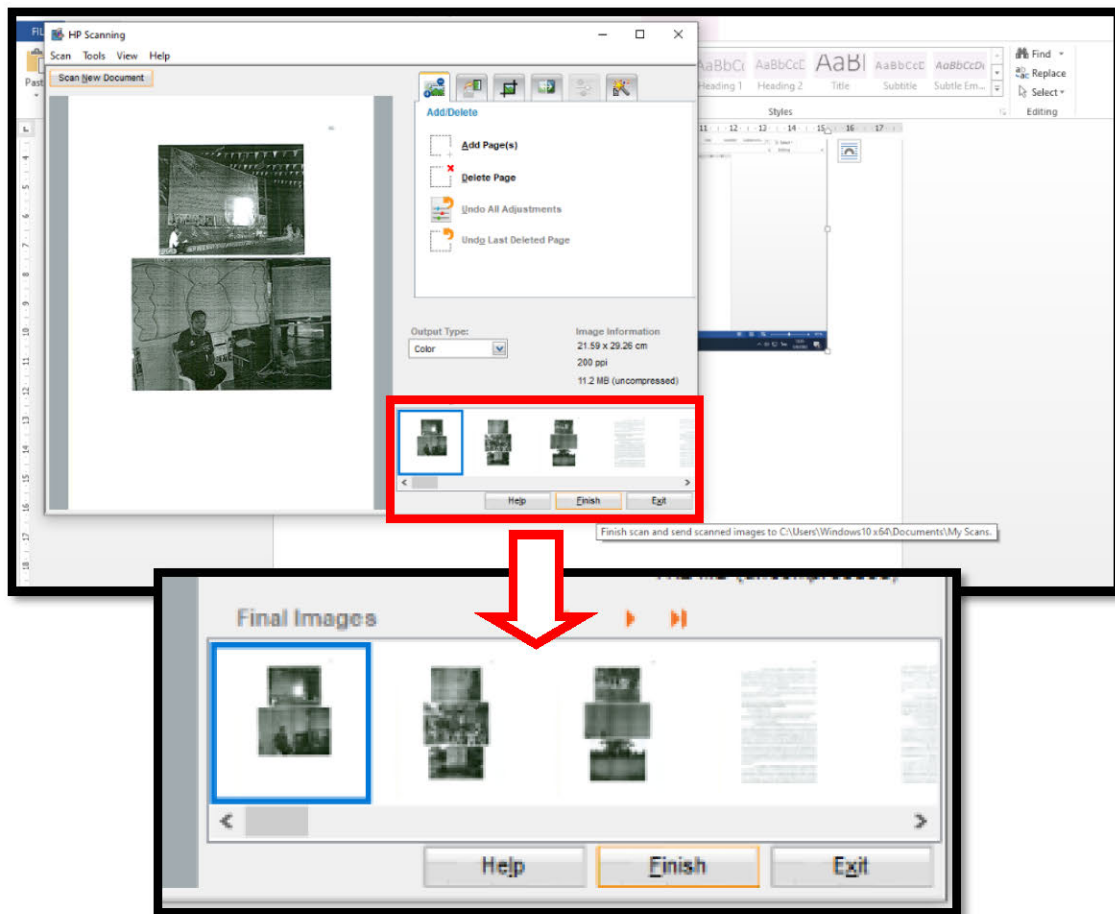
FIL
HP Scanning
Scan Tools View Help
Scan New Document
Add/Delete
Add Page(s)
Delete Page
Undo All Adjustments
Undo Last Deleted Page
Output Type:
Color
Image Information
21.59 x 29.26 cm
200 ppi
11.2 MB (uncompressed)
Help
Finish
Exit
Finish scan and send scanned images to C:\Users\Windows10 x64\Documents\My Scans.

AaBbCc Heading 1 AaBbCcD Heading 2 AaBl Title AaBbCcD Subtitle AaBbCcDi Subtle Em...
Styles
Find
Replace
Select
Editing

Final Images
Help
Finish
Exit